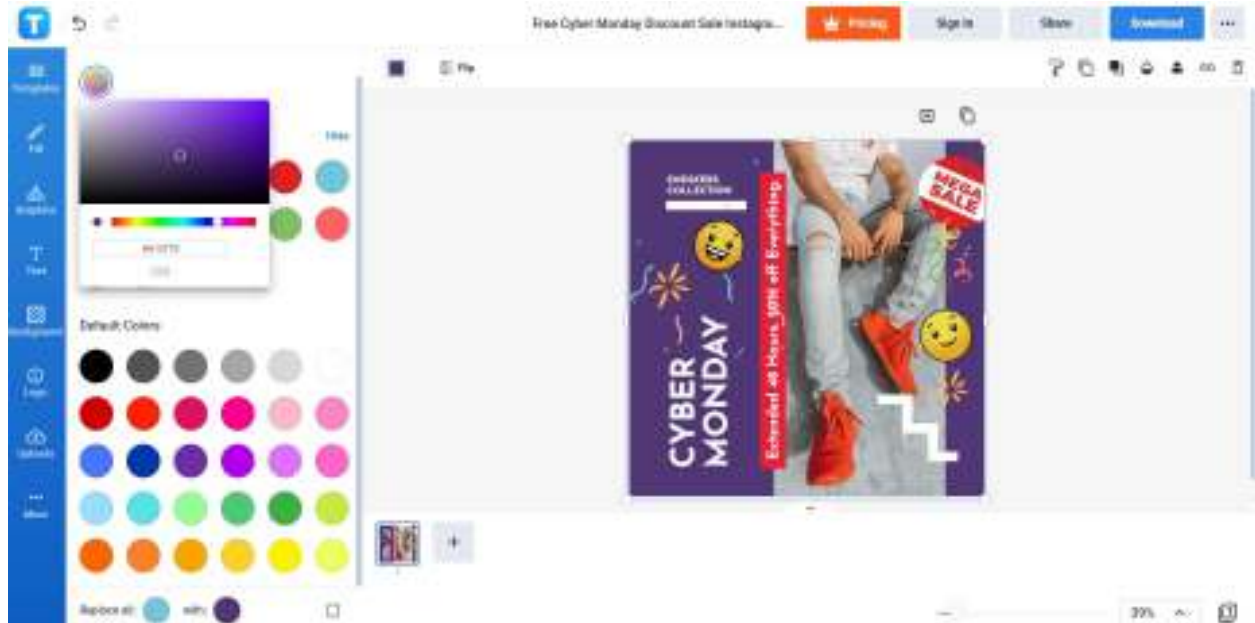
Free Cyber Monday Discount Sale Instagra...

Pricing

Sign In

Share

Download

Templates

Fill

Graphics

Text

Background

Logo

Uploads

More

Flip

View

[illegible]

Default Colors

SNEAKERS COLLECTION

MEGA SALE

Extended 48 Hours 50% off Everything

CYBER MONDAY

Replace all: with:

+

30%